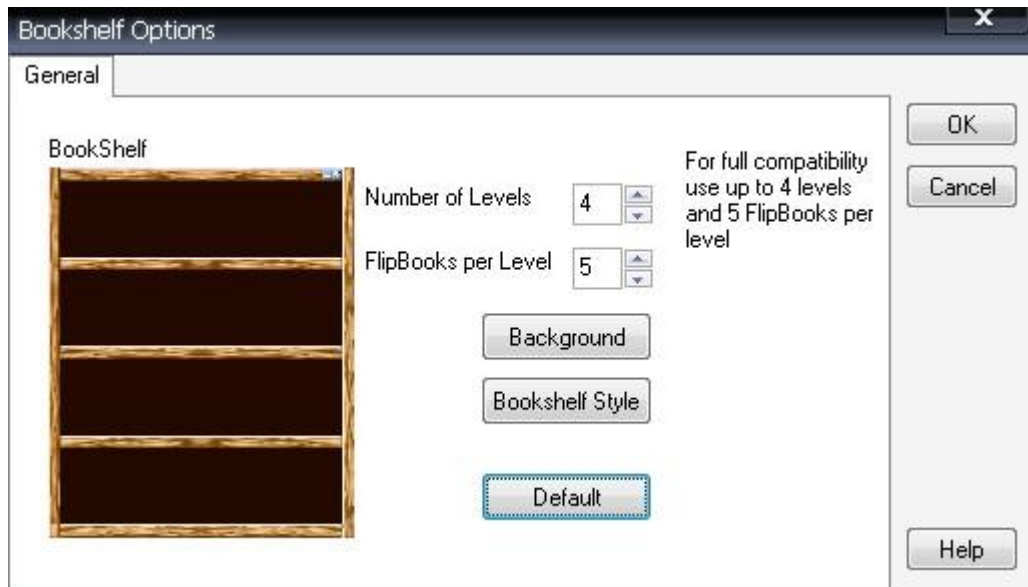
Bookshelf Options

X

General

BookShelf

Number of Levels 4

FlipBooks per Level 5

Background

Bookshelf Style

Default

For full compatibility use up to 4 levels and 5 FlipBooks per level

OK

Cancel

Help